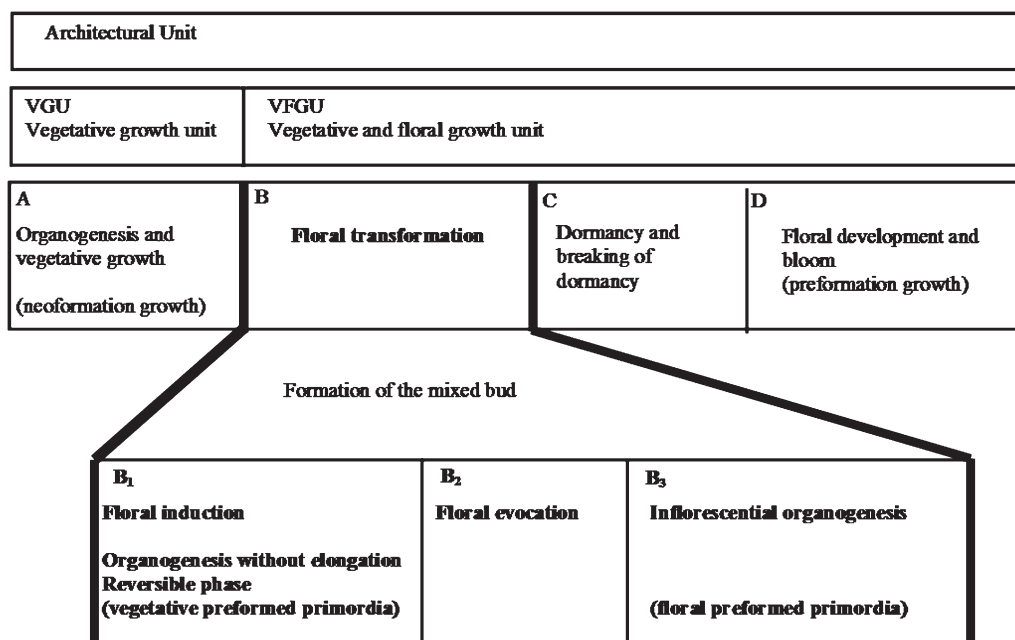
Architectural Unit

VGU
Vegetative growth unit

VFGU
Vegetative and floral growth unit

A
Organogenesis and vegetative growth

(neoformation growth)

B
Floral transformation

C
Dormancy and breaking of dormancy

D
Floral development and bloom
(preformation growth)

Formation of the mixed bud

$B_1$
Floral induction

Organogenesis without elongation
Reversible phase
(vegetative preformed primordia)

$B_2$
Floral evocation

$B_3$
Inflorescential organogenesis

(floral preformed primordia)